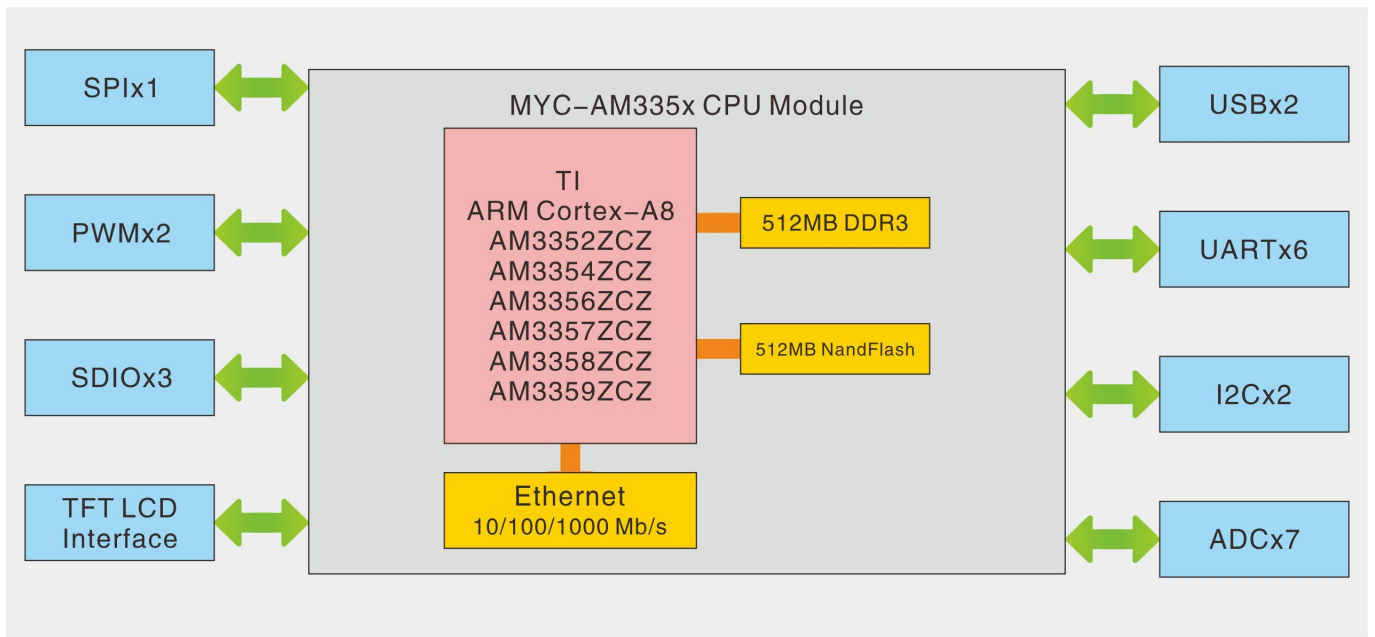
SPIx1

PWMx2

SDIOx3

TFT LCD Interface

MYC-AM335x CPU Module

TI
ARM Cortex-A8
AM3352ZCZ
AM3354ZCZ
AM3356ZCZ
AM3357ZCZ
AM3358ZCZ
AM3359ZCZ

512MB DDR3

512MB NandFlash

Ethernet
10/100/1000 Mb/s

USBx2

UARTx6

I2Cx2

ADCx7